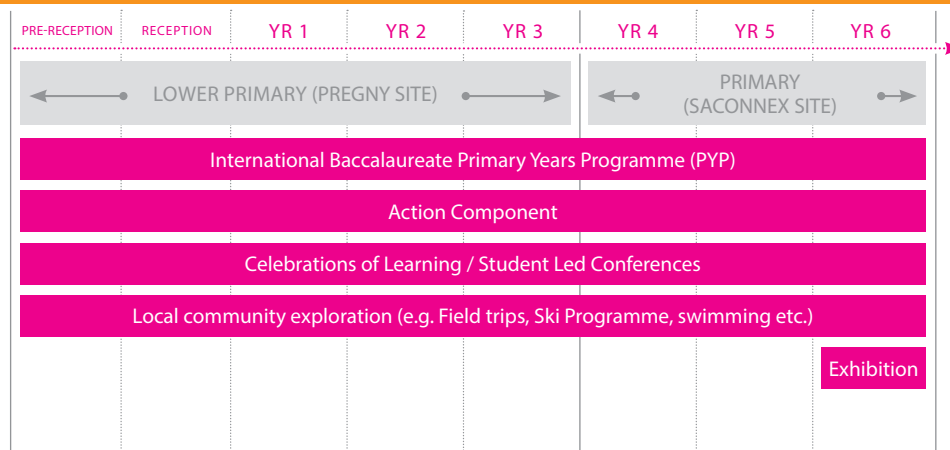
PRE-RECEPTION RECEPTION YR 1 YR 2 YR 3 YR 4 YR 5 YR 6

LOWER PRIMARY (PREGNY SITE)

PRIMARY (SACONNEX SITE)

International Baccalaureate Primary Years Programme (PYP)

Action Component

Celebrations of Learning / Student Led Conferences

Local community exploration (e.g. Field trips, Ski Programme, swimming etc.)

Exhibition